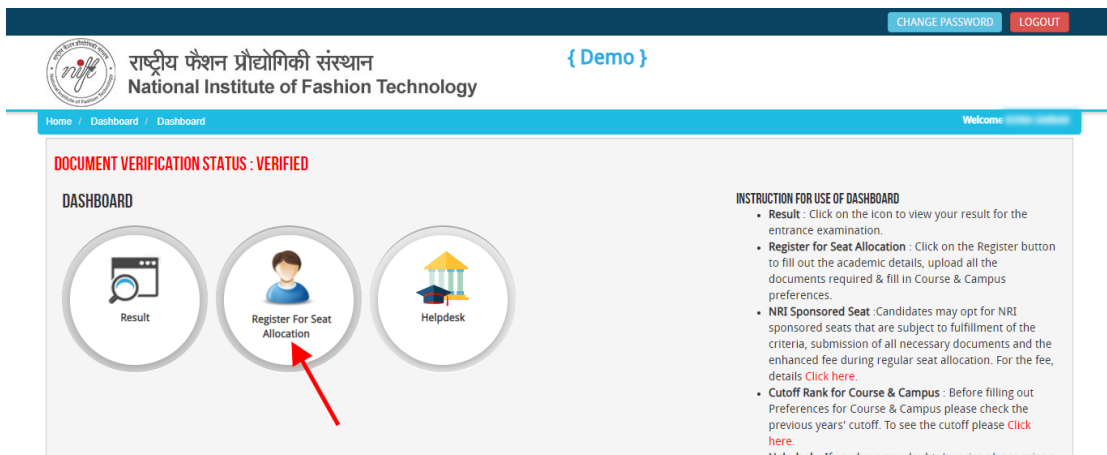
CHANGE PASSWORD LOGOUT

राष्ट्रीय फैशन प्रौद्योगिकी संस्थान
National Institute of Fashion Technology

{ Demo }

Home / Dashboard / Dashboard

Welcome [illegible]

DOCUMENT VERIFICATION STATUS : VERIFIED

DASHBOARD

Result

Register For Seat Allocation

Helpdesk

INSTRUCTION FOR USE OF DASHBOARD

- Result : Click on the icon to view your result for the entrance examination.
- Register for Seat Allocation : Click on the Register button to fill out the academic details, upload all the documents required & fill in Course & Campus preferences.
- NRI Sponsored Seat :Candidates may opt for NRI sponsored seats that are subject to fulfillment of the criteria, submission of all necessary documents and the enhanced fee during regular seat allocation. For the fee, details Click here.
- Cutoff Rank for Course & Campus : Before filling out Preferences for Course & Campus please check the previous years' cutoff. To see the cutoff please Click here.
- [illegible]